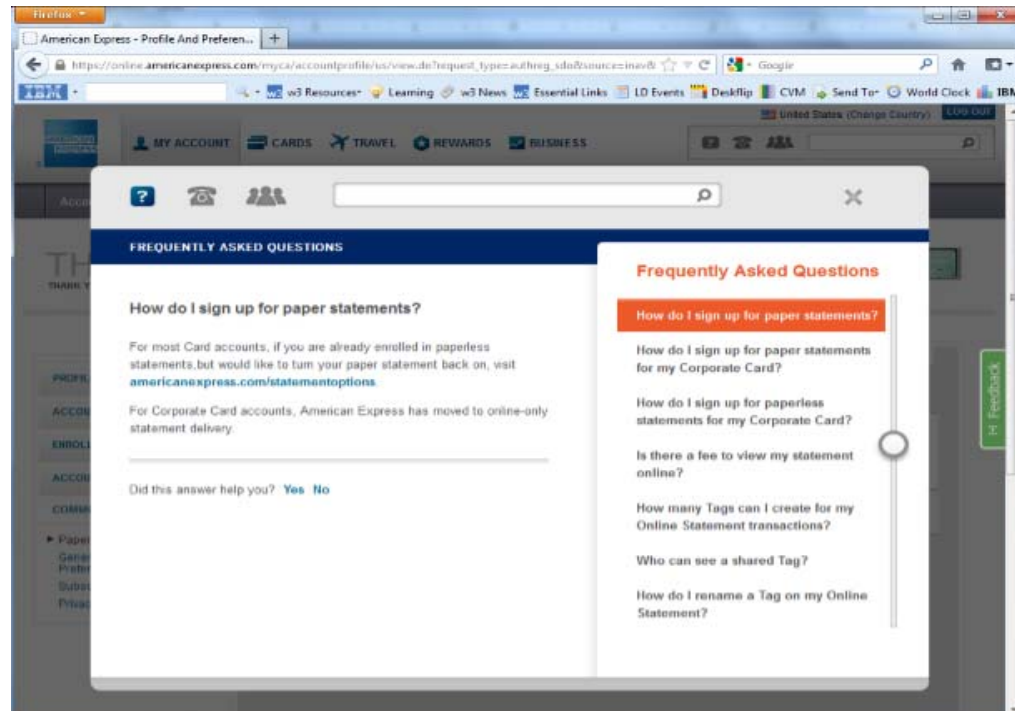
Firefox

American Express - Profile And Preferen... +

https://online.americanexpress.com/myca/accountprofile/us/view.do?request_type=authreg_sdo&source=inav& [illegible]

Google

IBM

w3 Resources Learning w3 News Essential Links LD Events Deskflip CVM Send To World Clock IBM

United States (Change Country) LOG OUT

MY ACCOUNT CARDS TRAVEL REWARDS BUSINESS

Acco

TH

THANK Y

PROFI

ACCOU

ENROLL

ACCOU

COMM

Paper

Gene Prefer

Subs

Priva

FREQUENTLY ASKED QUESTIONS

How do I sign up for paper statements?

For most Card accounts, if you are already enrolled in paperless statements,but would like to turn your paper statement back on, visit americanexpress.com/statementoptions

For Corporate Card accounts, American Express has moved to online-only statement delivery.

Did this answer help you? Yes No

Frequently Asked Questions

How do I sign up for paper statements?

How do I sign up for paper statements for my Corporate Card?

How do I sign up for paperless statements for my Corporate Card?

Is there a fee to view my statement online?

How many Tags can I create for my Online Statement transactions?

Who can see a shared Tag?

How do I rename a Tag on my Online Statement?

Feedback